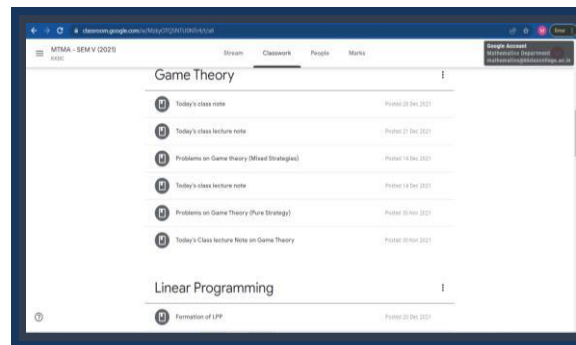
classroom.google.com/c/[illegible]

MTMA - SEM V (2021)
KKBC

Stream Classwork People Marks

Google Account
Mathematics Department
mathematics@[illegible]

Game Theory

Today's class note Posted 28 Dec 2021

Today's class lecture note Posted 21 Dec 2021

Problems on Game theory (Mixed Strategies) Posted 14 Dec 2021

Today's class lecture note Posted 14 Dec 2021

Problems on Game Theory (Pure Strategy) Posted 30 Nov 2021

Today's Class lecture Note on Game Theory Posted 30 Nov 2021

Linear Programming

Formation of LPP Posted 23 Dec 2021